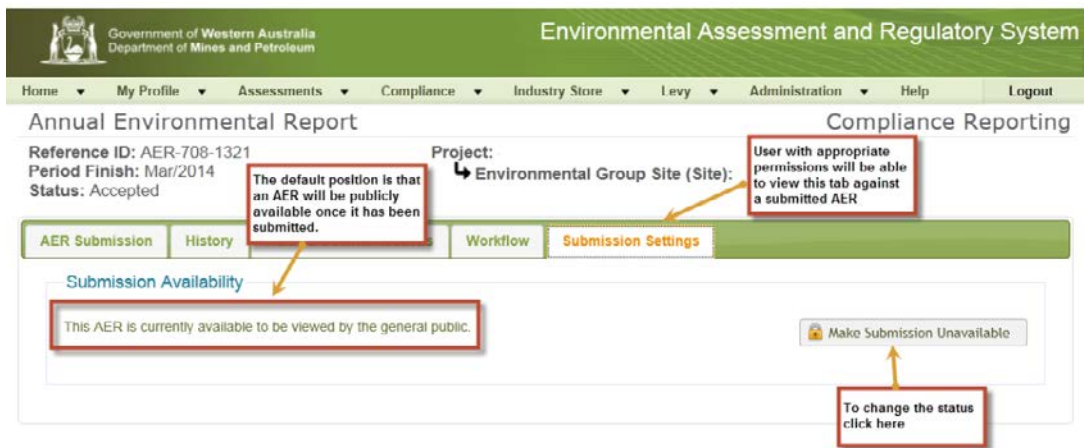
Government of Western Australia
Department of Mines and Petroleum

Environmental Assessment and Regulatory System

Home ▾ My Profile ▾ Assessments ▾ Compliance ▾ Industry Store ▾ Levy ▾ Administration ▾ Help Logout

Annual Environmental Report

Compliance Reporting

Reference ID: AER-708-1321
Period Finish: Mar/2014
Status: Accepted

Project:
↳ Environmental Group Site (Site):

The default position is that an AER will be publicly available once it has been submitted.

User with appropriate permissions will be able to view this tab against a submitted AER

AER Submission History Workflow Submission Settings

Submission Availability

This AER is currently available to be viewed by the general public.

Make Submission Unavailable

To change the status click here